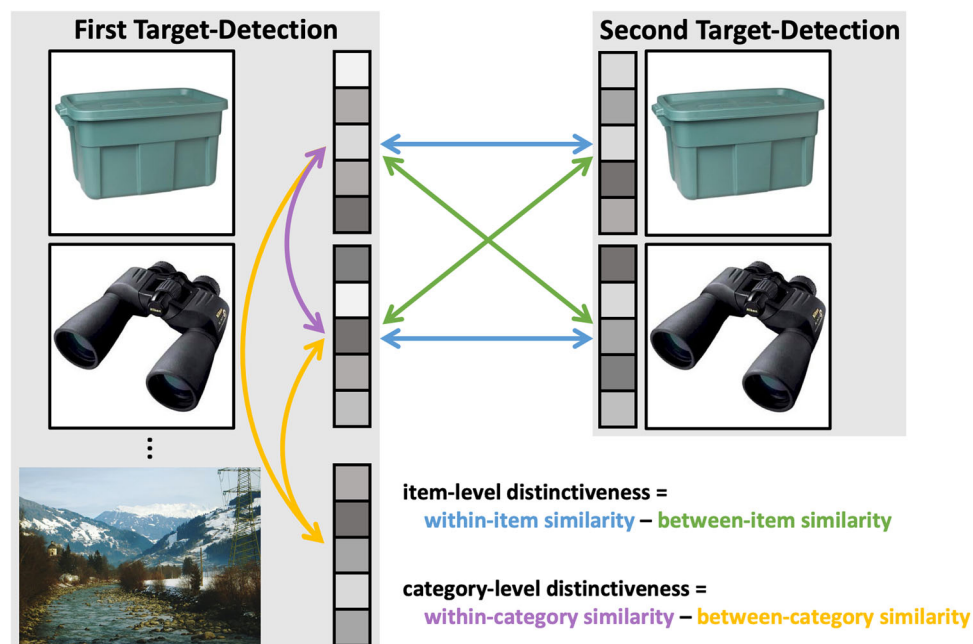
First Target-Detection

Second Target-Detection

⋮

item-level distinctiveness =
within-item similarity – between-item similarity

category-level distinctiveness =
within-category similarity – between-category similarity